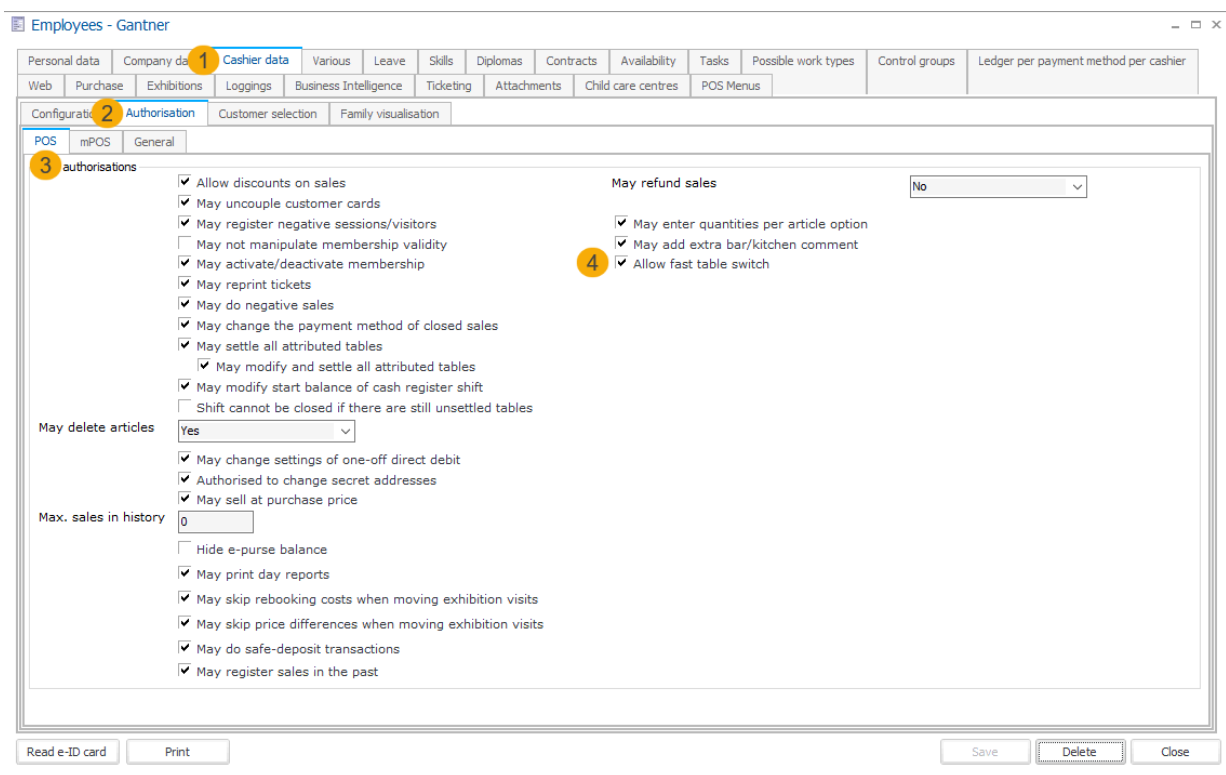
Employees - Gantner

Personal data | Company da 1 Cashier data | Various | Leave | Skills | Diplomas | Contracts | Availability | Tasks | Possible work types | Control groups | Ledger per payment method per cashier
Web | Purchase | Exhibitions | Loggings | Business Intelligence | Ticketing | Attachments | Child care centres | POS Menus

Configuratio 2 Authorisation | Customer selection | Family visualisation

POS | mPOS | General

3 authorisations

Allow discounts on sales
May uncouple customer cards
May register negative sessions/visitors
May not manipulate membership validity
May activate/deactivate membership
May reprint tickets
May do negative sales
May change the payment method of closed sales
May settle all attributed tables
May modify and settle all attributed tables
May modify start balance of cash register shift
Shift cannot be closed if there are still unsettled tables
May delete articles Yes
May change settings of one-off direct debit
Authorised to change secret addresses
May sell at purchase price
Max. sales in history 0
Hide e-purse balance
May print day reports
May skip rebooking costs when moving exhibition visits
May skip price differences when moving exhibition visits
May do safe-deposit transactions
May register sales in the past

May refund sales No

May enter quantities per article option
May add extra bar/kitchen comment
4 Allow fast table switch

Read e-ID card | Print | Save | Delete | Close